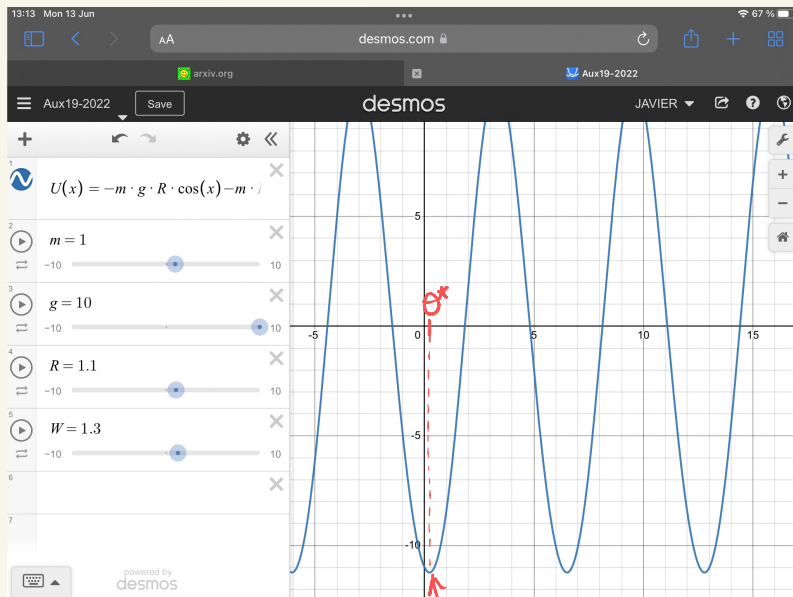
13:13 Mon 13 Jun
67 %
AA desmos.com
arxiv.org
Aux19-2022
Aux19-2022 Save
desmos
JAVIER

1 $U(x) = -m \cdot g \cdot R \cdot \cos(x) - m \cdot$ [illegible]
2 $m = 1$
−10 10
3 $g = 10$
−10 10
4 $R = 1.1$
−10 10
5 $W = 1.3$
−10 10
6
7

powered by desmos

$\theta^*$

5
0
-5
-10
-5
5
10
15